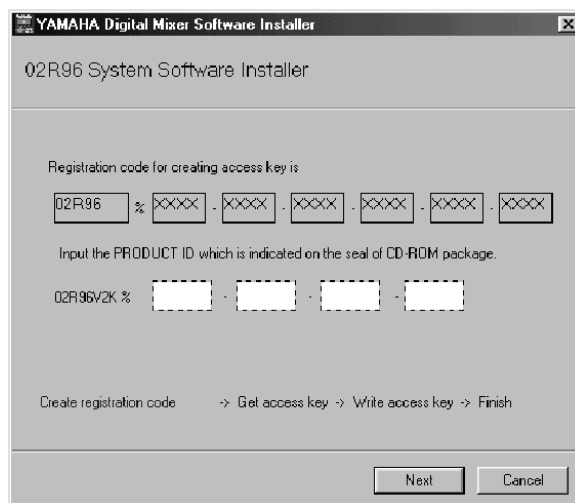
YAMAHA Digital Mixer Software Installer

02R96 System Software Installer

Registration code for creating access key is

02R96 % XXXX - XXXX - XXXX - XXXX - XXXX - XXXX

Input the PRODUCT ID which is indicated on the seal of CD-ROM package.

02R96V2K % - - -

Create registration code -> Get access key -> Write access key -> Finish

Next Cancel